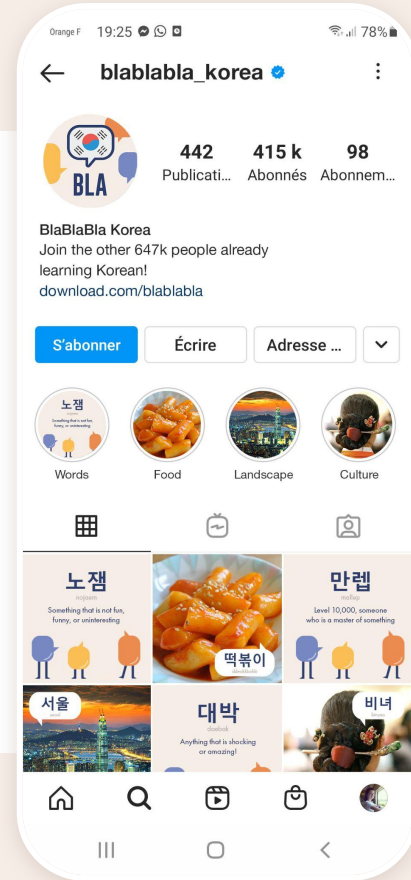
Orange F 19:25 78%

blablabla_korea

BLA

442 Publicati...
415 k Abonnés
98 Abonnem...

BlaBlaBla Korea
Join the other 647k people already learning Korean!
download.com/blablabla

S'abonner
Écrire
Adresse ...

노잼
Something that is not fun, funny, or uninteresting
Words

Food

Landscape

Culture

노잼
nojaem
Something that is not fun, funny, or uninteresting

떡볶이
tteokbokki

만렙
mallep
Level 10,000, someone who is a master of something

서울
seoul

대박
daebak
Anything that is shocking or amazing!

비녀
binyeo